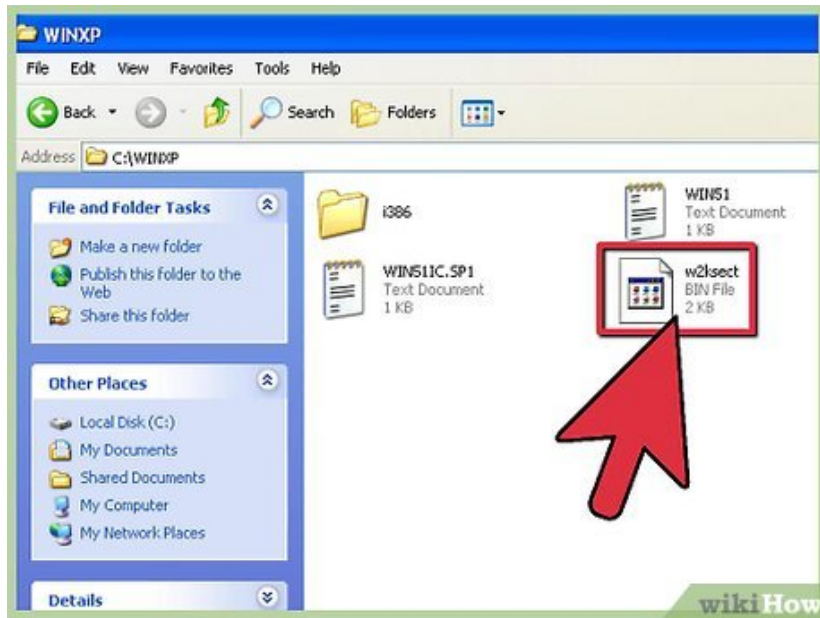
WINXP

File Edit View Favorites Tools Help

Back Search Folders

Address C:\WINXP

File and Folder Tasks

Make a new folder

Publish this folder to the Web

Share this folder

Other Places

Local Disk (C:)

My Documents

Shared Documents

My Computer

My Network Places

Details

i386

WIN51
Text Document
1 KB

WIN51IC.SP1
Text Document
1 KB

w2ksect
BIN File
2 KB

wikiHow